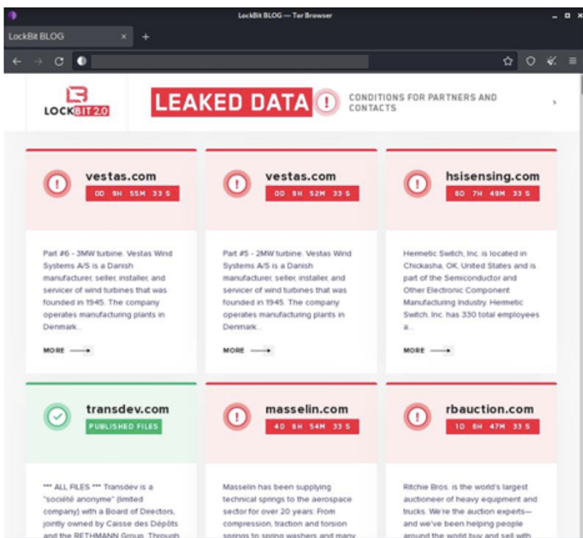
LockBit BLOG — Tor Browser

LockBit BLOG ×

LOCKBIT 2.0

LEAKED DATA

CONDITIONS FOR PARTNERS AND CONTACTS

vestas.com

0D 9H 55M 33 S

Part #6 - 3MW turbine. Vestas Wind Systems A/S is a Danish manufacturer, seller, installer, and servicer of wind turbines that was founded in 1945. The company operates manufacturing plants in Denmark...

MORE

vestas.com

0D 9H 52M 33 S

Part #5 - 2MW turbine. Vestas Wind Systems A/S is a Danish manufacturer, seller, installer, and servicer of wind turbines that was founded in 1945. The company operates manufacturing plants in Denmark...

MORE

hsisensing.com

8D 7H 48M 33 S

Hermetic Switch, Inc. is located in Chickasha, OK, United States and is part of the Semiconductor and Other Electronic Component Manufacturing Industry. Hermetic Switch, Inc. has 330 total employees a...

MORE

transdev.com

PUBLISHED FILES

*** ALL FILES *** Transdev is a "société anonyme" (limited company) with a Board of Directors, jointly owned by Caisse des Dépôts and the RETHMANN Group. Through

masselin.com

4D 8H 54M 33 S

Masselin has been supplying technical springs to the aerospace sector for over 20 years. From compression, traction and torsion springs to spring washers and many

rbauction.com

1D 8H 47M 33 S

Ritchie Bros. is the world's largest auctioneer of heavy equipment and trucks. We're the auction experts—and we've been helping people around the world buy and sell with